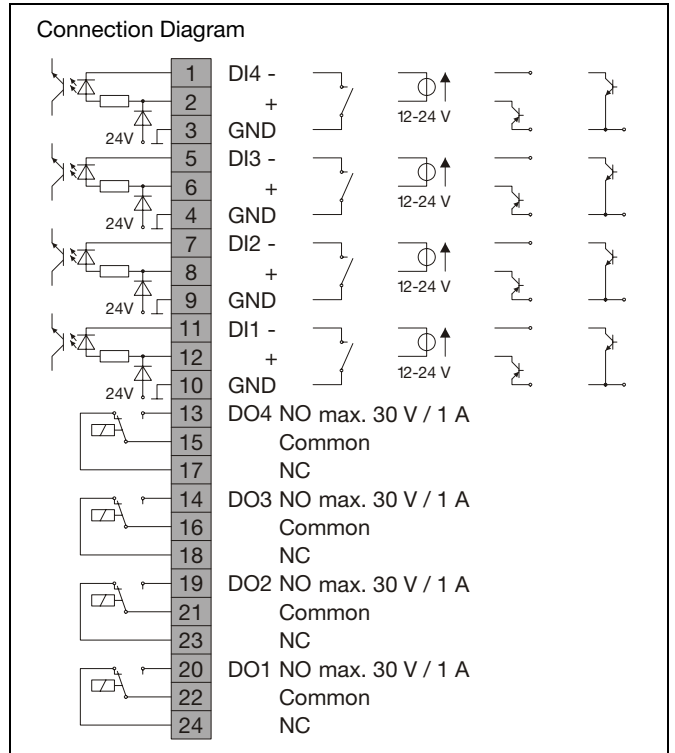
Connection Diagram

24V
1 DI4 -
2 +
3 GND
12-24 V

24V
5 DI3 -
6 +
4 GND
12-24 V

24V
7 DI2 -
8 +
9 GND
12-24 V

24V
11 DI1 -
12 +
10 GND
12-24 V

13 DO4 NO max. 30 V / 1 A
15 Common
17 NC

14 DO3 NO max. 30 V / 1 A
16 Common
18 NC

19 DO2 NO max. 30 V / 1 A
21 Common
23 NC

20 DO1 NO max. 30 V / 1 A
22 Common
24 NC